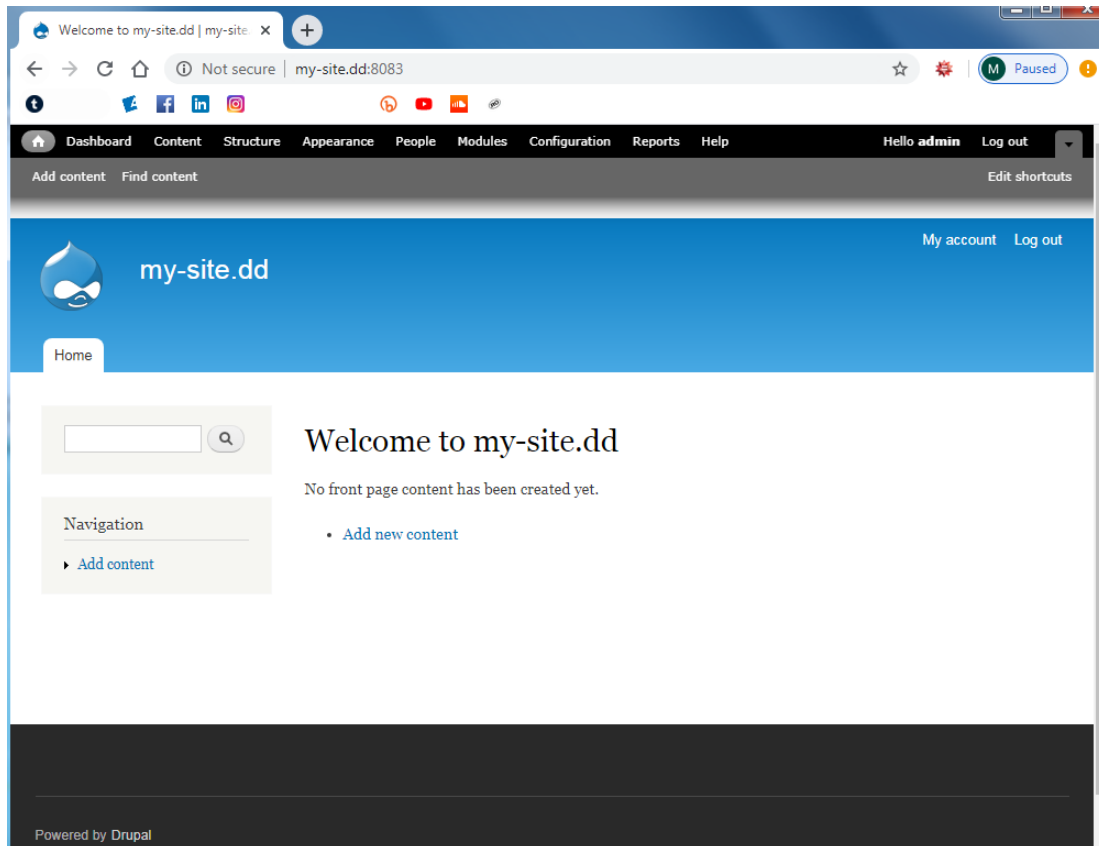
Welcome to my-site.dd | my-site.

Not secure | my-site.dd:8083

M Paused

Dashboard Content Structure Appearance People Modules Configuration Reports Help

Hello admin Log out

Add content Find content

Edit shortcuts

My account Log out

my-site.dd

Home

Navigation

Add content

Welcome to my-site.dd

No front page content has been created yet.

- Add new content

Powered by Drupal